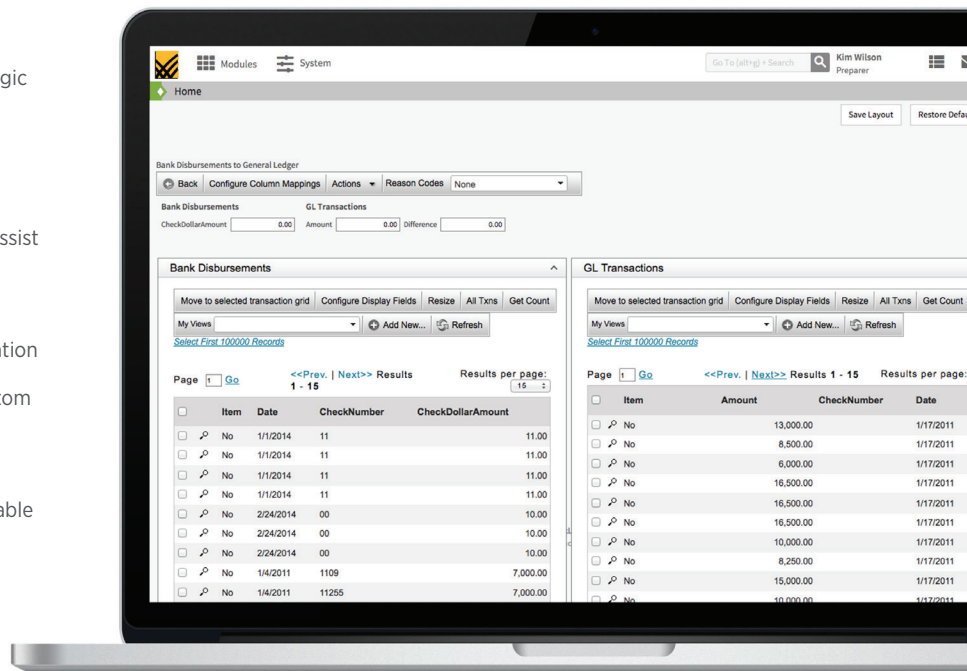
gic

ssist

ation

com

able

Modules System

Go To (alt+g) + Search

Kim Wilson
Preparer

Home

Save Layout Restore Defau

Bank Disbursements to General Ledger

Back Configure Column Mappings Actions Reason Codes None

Bank Disbursements GL Transactions

CheckDollarAmount 0.00 Amount 0.00 Difference 0.00

Bank Disbursements

Move to selected transaction grid Configure Display Fields Resize All Txns Get Count

My Views Add New... Refresh

Select First 100000 Records

Page 1 Go <<Prev. | Next>> Results 1 - 15 Results per page: 15

| | Item | Date | CheckNumber | CheckDollarAmount |
|---|---|---|---|---|
| | No | 1/1/2014 | 11 | 11.00 |
| | No | 1/1/2014 | 11 | 11.00 |
| | No | 1/1/2014 | 11 | 11.00 |
| | No | 1/1/2014 | 11 | 11.00 |
| | No | 2/24/2014 | 00 | 10.00 |
| | No | 2/24/2014 | 00 | 10.00 |
| | No | 2/24/2014 | 00 | 10.00 |
| | No | 1/4/2011 | 1109 | 7,000.00 |
| | No | 1/4/2011 | 11255 | 7,000.00 |

GL Transactions

Move to selected transaction grid Configure Display Fields Resize All Txns Get Count

My Views Add New... Refresh

Select First 100000 Records

Page 1 Go <<Prev. | Next>> Results 1 - 15 Results per page:

| | Item | Amount | CheckNumber | Date |
|---|---|---|---|---|
| | No | 13,000.00 | | 1/17/2011 |
| | No | 8,500.00 | | 1/17/2011 |
| | No | 6,000.00 | | 1/17/2011 |
| | No | 16,500.00 | | 1/17/2011 |
| | No | 16,500.00 | | 1/17/2011 |
| | No | 16,500.00 | | 1/17/2011 |
| | No | 10,000.00 | | 1/17/2011 |
| | No | 8,250.00 | | 1/17/2011 |
| | No | 15,000.00 | | 1/17/2011 |
| | No | 10,000.00 | | 1/17/2011 |